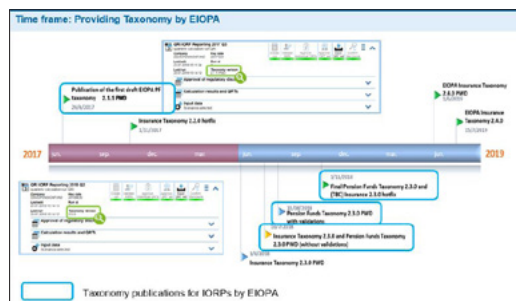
Time frame: Providing Taxonomy by EIOPA

Publication of the first draft EIOPA PF taxonomy 2.1.5 PWD
29/6/2017

Insurance Taxonomy 2.2.0 hotfix
1/11/2017

EIOPA Insurance Taxonomy 2.4.0 PWD

EIOPA Insurance Taxonomy 2.4.0

2017

2019

Final Pension Funds Taxonomy 2.3.0 and (TBC) Insurance 2.3.0 hotfix

Pension Funds Taxonomy 2.3.0 PWD with validations

Insurance Taxonomy 2.3.0 and Pension Funds Taxonomy 2.3.0 PWD (without validations)

Insurance Taxonomy 2.3.0 PWD

Taxonomy publications for IORPs by EIOPA